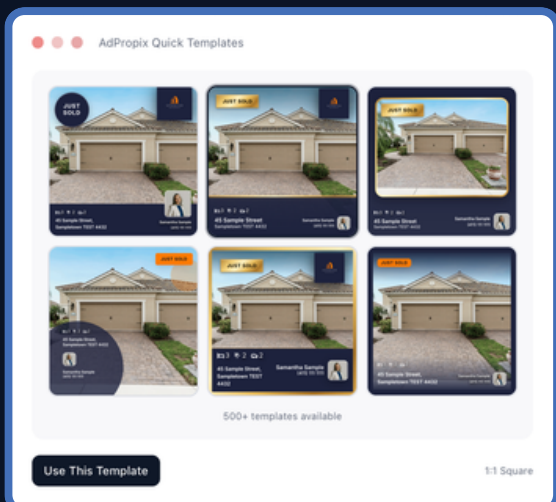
AdPropix Quick Templates

JUST SOLD

45 Sample Street, Sampletown TEST 4432

JUST SOLD

45 Sample Street Sampletown TEST 4432

Samantha Sample

JUST SOLD

Samantha Sample

JUST SOLD

Samantha Sample

JUST SOLD

3 2 2

45 Sample Street, Sampletown TEST 4432

Samantha Sample

JUST SOLD

45 Sample Street, Sampletown TEST 4432

500+ templates available

Use This Template

1:1 Square